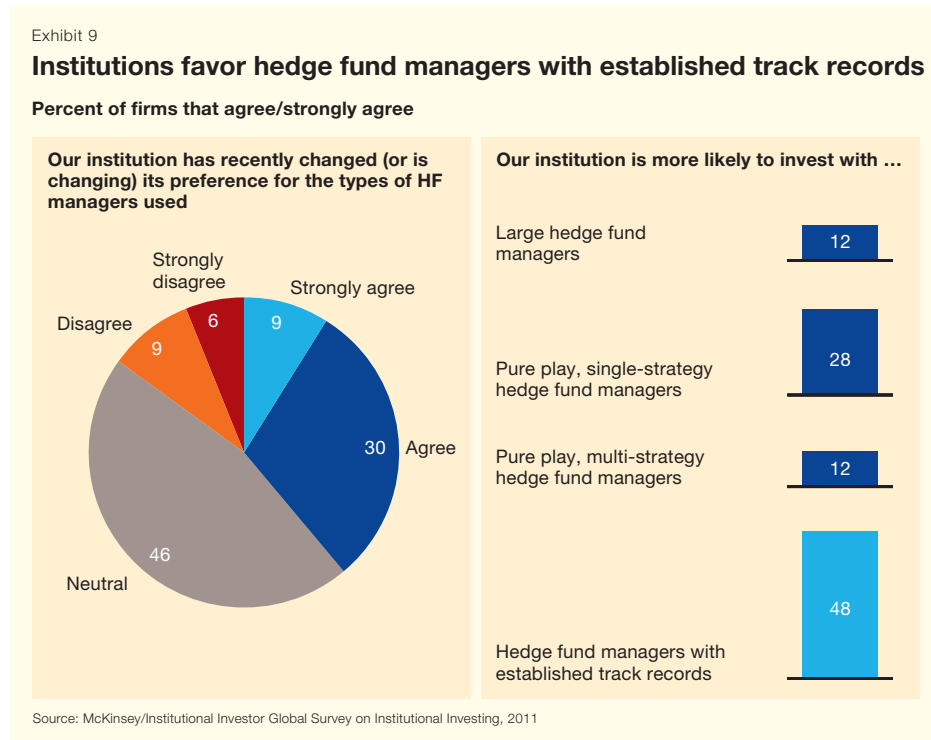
Exhibit 9

Institutions favor hedge fund managers with established track records

Percent of firms that agree/strongly agree

Our institution has recently changed (or is changing) its preference for the types of HF managers used

Strongly disagree 6
Strongly agree 9
Disagree 9
30 Agree
46
Neutral

Our institution is more likely to invest with …

| | |
|---|---|
| Large hedge fund managers | 12 |
| Pure play, single-strategy hedge fund managers | 28 |
| Pure play, multi-strategy hedge fund managers | 12 |
| Hedge fund managers with established track records | 48 |

Source: McKinsey/Institutional Investor Global Survey on Institutional Investing, 2011